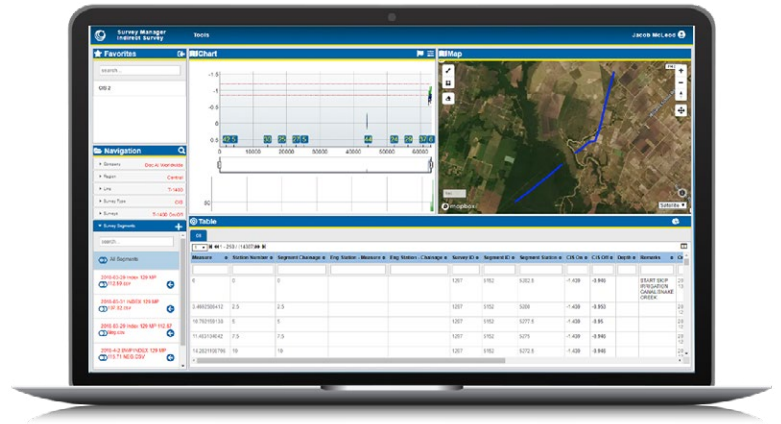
Survey Manager
Indirect Survey
Tools
Jacob McLeod

Favorites
search...
STD 2

Navigation
Scenario
Region
Line
Survey Type
Survey
Survey Segments
search...
All Segments
2016-03-29 Index 129 MP
2016-03-31 INDEX 129 MP
2016-03-29 Index 129 MP
2016-4-2 INDEX 129 MP

Chart
-1.5
-1
-0.5
0
0.5
0
10000
20000
30000
40000
50000
60000

Map
mapbox
Satellite

Table
1 of 255
| Measure | Station Number | Segment Chainage | Eng Station - Measure | Eng Station - Chainage | Survey ID | Segment ID | Segment Station | CIS On | CIS Off | Depth | Remarks |
|---|---|---|---|---|---|---|---|---|---|---|---|
| 0 | 0 | 0 | | | 1207 | 5102 | 5202.5 | -1.438 | -0.940 | | START SKIP IRRIGATION CANAL SNAKE CREEK |
| 2.4602 | 2.5 | 2.5 | | | 1207 | 5102 | 5205 | -1.438 | -0.950 | | |
| | 5 | 5 | | | 1207 | 5102 | 5277.5 | -1.438 | -0.95 | | |
| | 7.5 | 7.5 | | | 1207 | 5102 | 5275 | -1.438 | -0.940 | | |
| | 10 | 10 | | | 1207 | 5102 | 5272.5 | -1.438 | -0.940 | | |